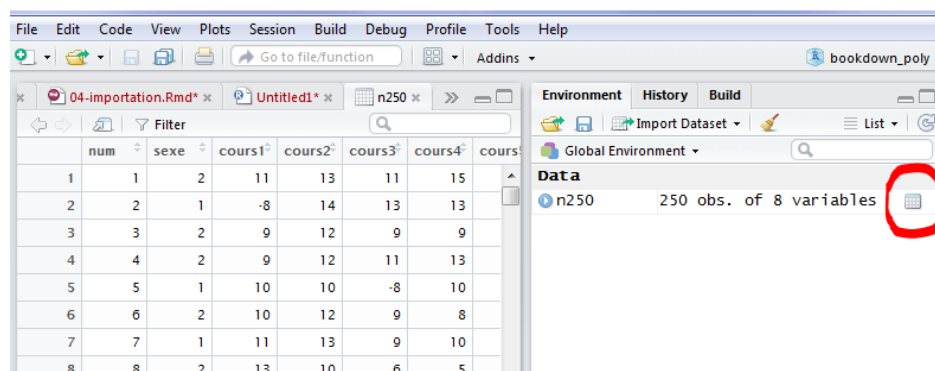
File Edit Code View Plots Session Build Debug Profile Tools Help

Go to file/function Addins bookdown_poly

04-importation.Rmd* × Untitled1* × n250 ×

Filter

| | num | sexe | cours1 | cours2 | cours3 | cours4 | cours5 |
|---|---|---|---|---|---|---|---|
| 1 | 1 | 2 | 11 | 13 | 11 | 15 | |
| 2 | 2 | 1 | -8 | 14 | 13 | 13 | |
| 3 | 3 | 2 | 9 | 12 | 9 | 9 | |
| 4 | 4 | 2 | 9 | 12 | 11 | 13 | |
| 5 | 5 | 1 | 10 | 10 | -8 | 10 | |
| 6 | 6 | 2 | 10 | 12 | 9 | 8 | |
| 7 | 7 | 1 | 11 | 13 | 9 | 10 | |
| 8 | 8 | 2 | 13 | 10 | 6 | 5 | |

Environment History Build

Import Dataset List

Global Environment

Data

n250 250 obs. of 8 variables